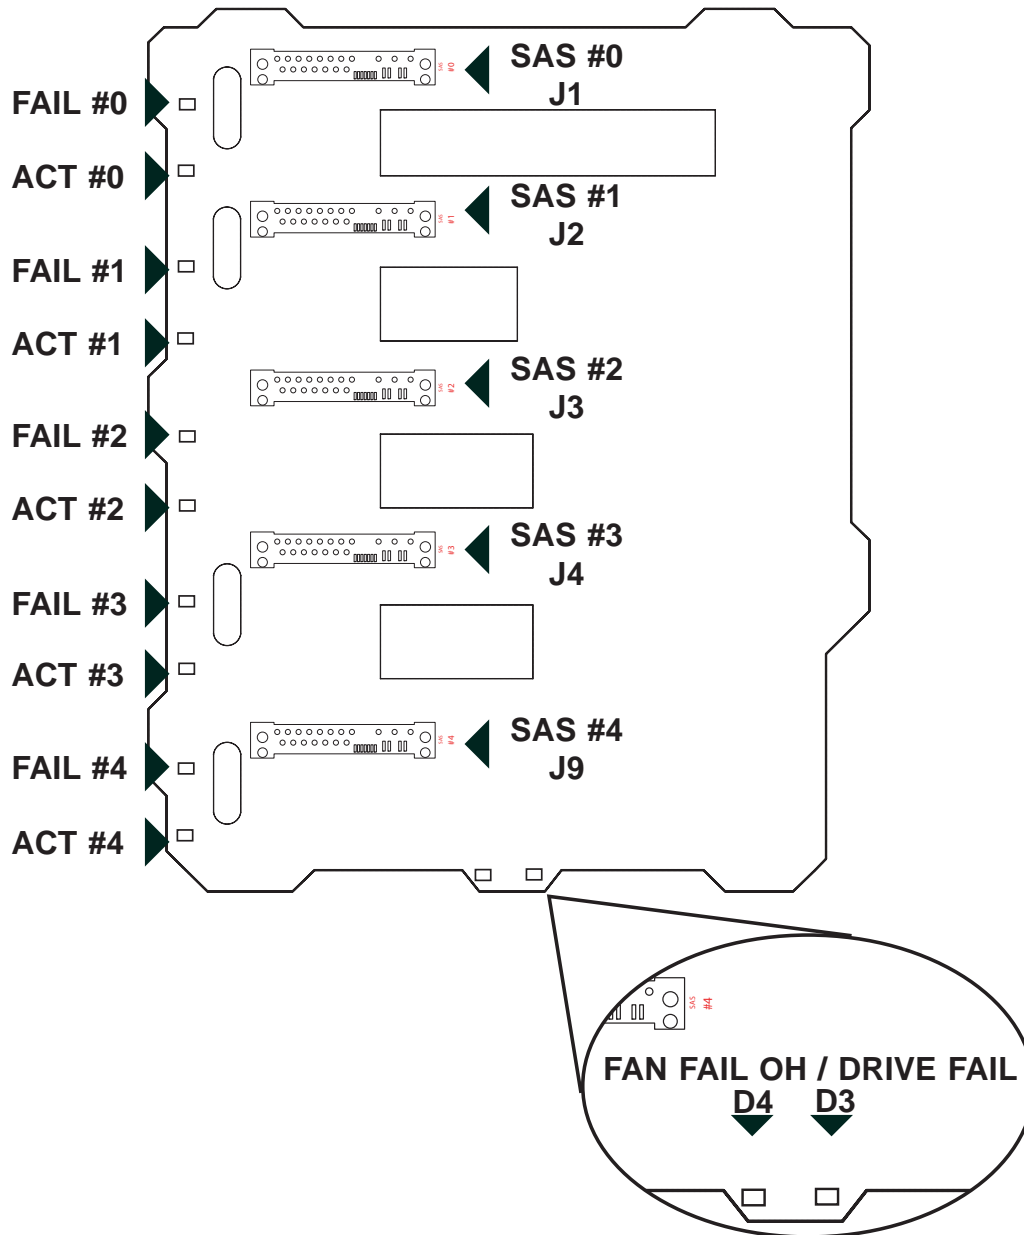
FAIL #0
ACT #0
FAIL #1
ACT #1
FAIL #2
ACT #2
FAIL #3
ACT #3
FAIL #4
ACT #4

SAS #0
J1
SAS #1
J2
SAS #2
J3
SAS #3
J4
SAS #4
J9

SAS #0
SAS #1
SAS #2
SAS #3
SAS #4

SAS #4
FAN FAIL OH / DRIVE FAIL
D4 D3